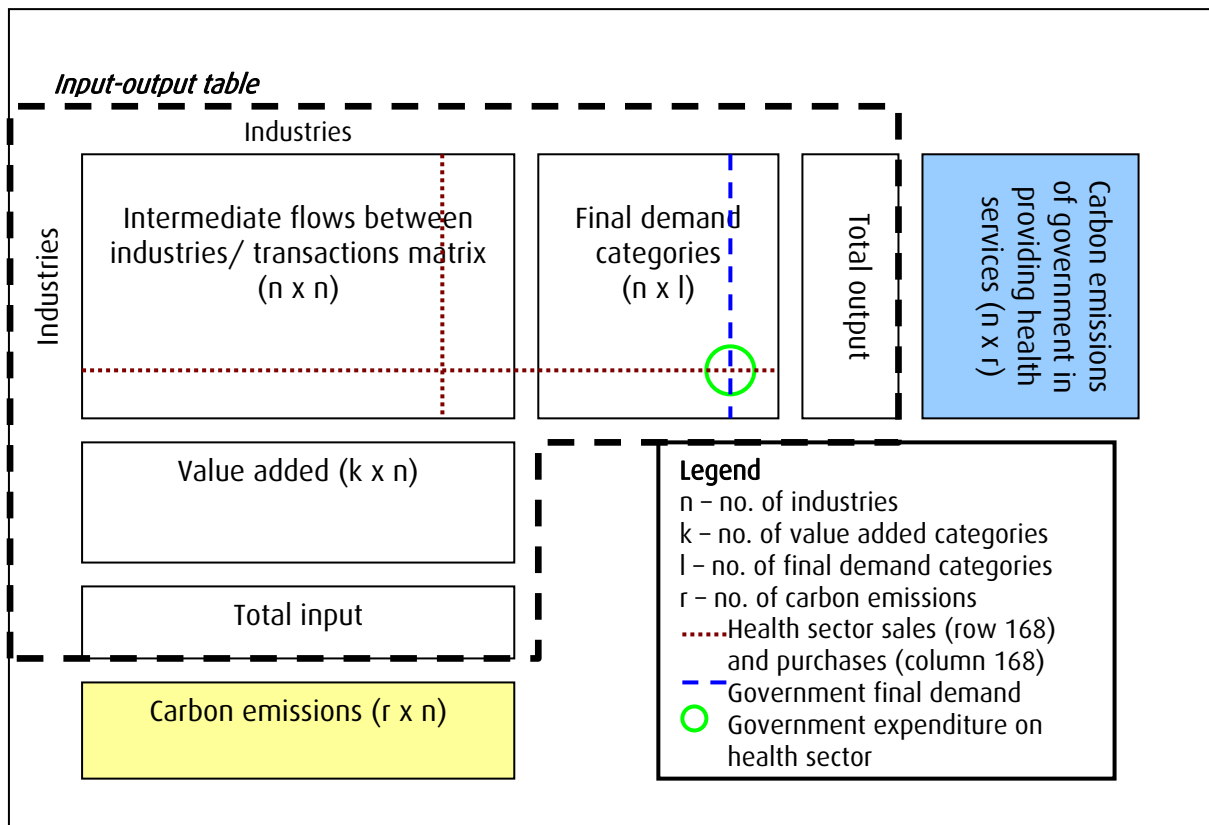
Input-output table

Industries

Industries

Intermediate flows between industries/ transactions matrix (n x n)

Final demand categories (n x l)

Total output

Carbon emissions of government in providing health services (n x r)

Value added (k x n)

Total input

Carbon emissions (r x n)

Legend
n – no. of industries
k – no. of value added categories
l – no. of final demand categories
r – no. of carbon emissions
Health sector sales (row 168) and purchases (column 168)
Government final demand
Government expenditure on health sector